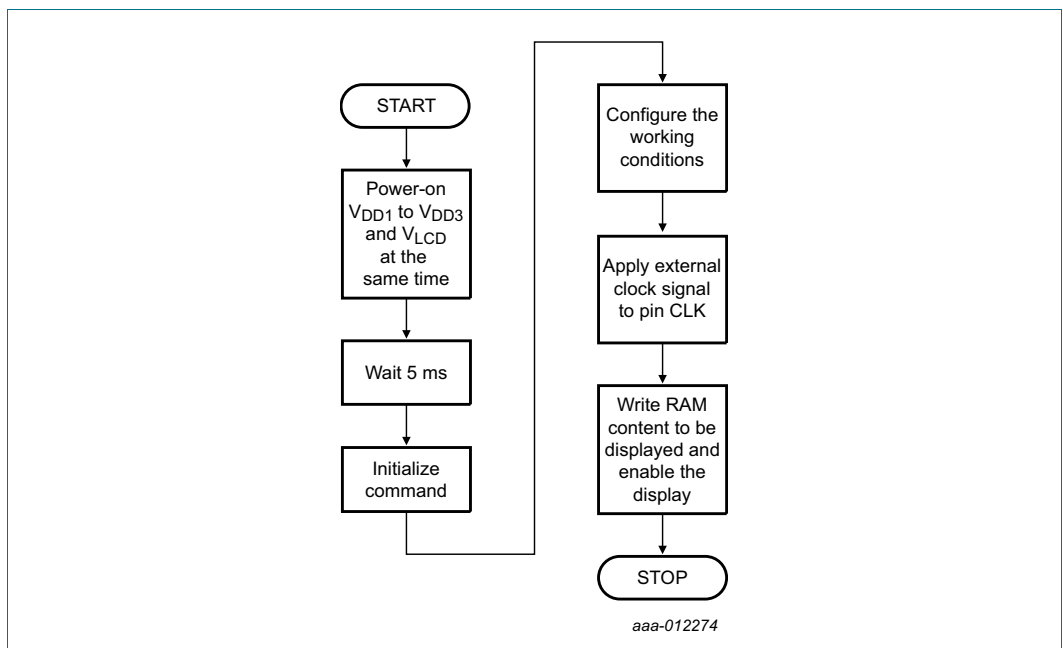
START

Power-on $V_{DD1}$ to $V_{DD3}$ and $V_{LCD}$ at the same time

Wait 5 ms

Initialize command

Configure the working conditions

Apply external clock signal to pin CLK

Write RAM content to be displayed and enable the display

STOP

aaa-012274